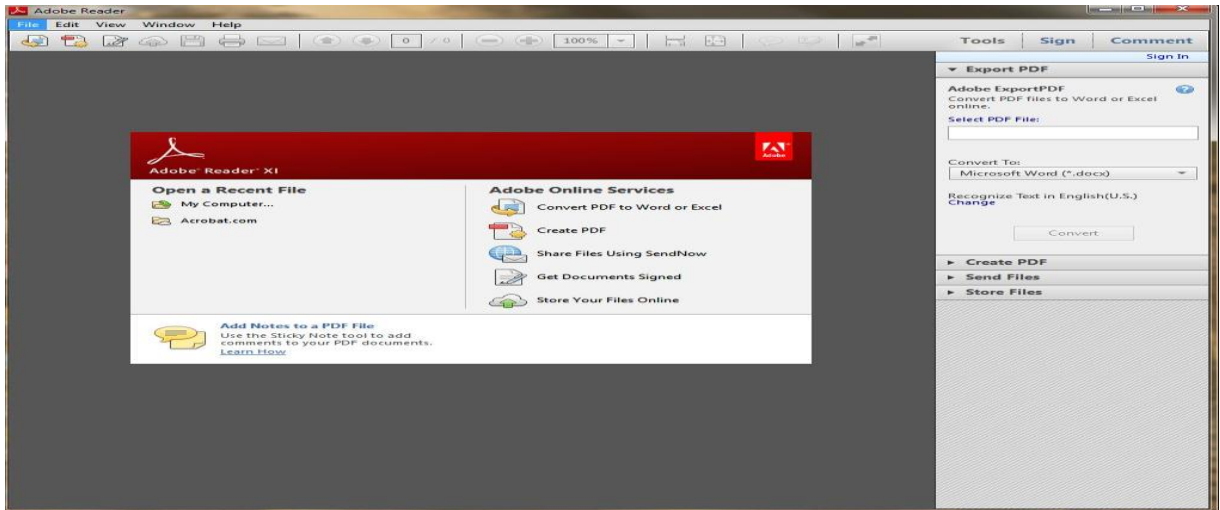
Adobe Reader

File Edit View Window Help

0 / 0 100%

Tools Sign Comment

Sign In

▾ Export PDF

Adobe ExportPDF
Convert PDF files to Word or Excel online.

Select PDF File:

Convert To:
Microsoft Word (*.docx)

Recognize Text in English(U.S.)
Change

Convert

▸ Create PDF
▸ Send Files
▸ Store Files

Adobe

Adobe Reader XI

Open a Recent File

My Computer...

Acrobat.com

Adobe Online Services

Convert PDF to Word or Excel

Create PDF

Share Files Using SendNow

Get Documents Signed

Store Your Files Online

Add Notes to a PDF File
Use the Sticky Note tool to add comments to your PDF documents.
Learn How